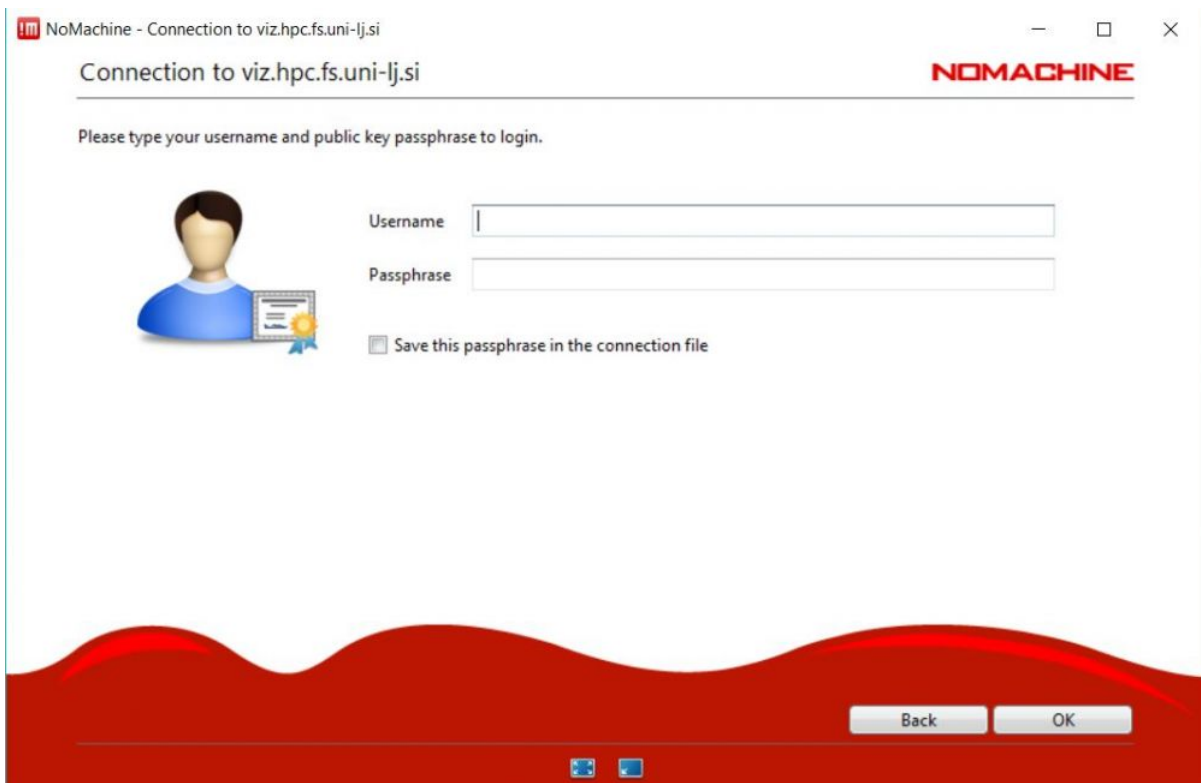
NoMachine - Connection to viz.hpc.fs.uni-lj.si

Connection to viz.hpc.fs.uni-lj.si

NOMACHINE

Please type your username and public key passphrase to login.

Username

Passphrase

Save this passphrase in the connection file

Back

OK